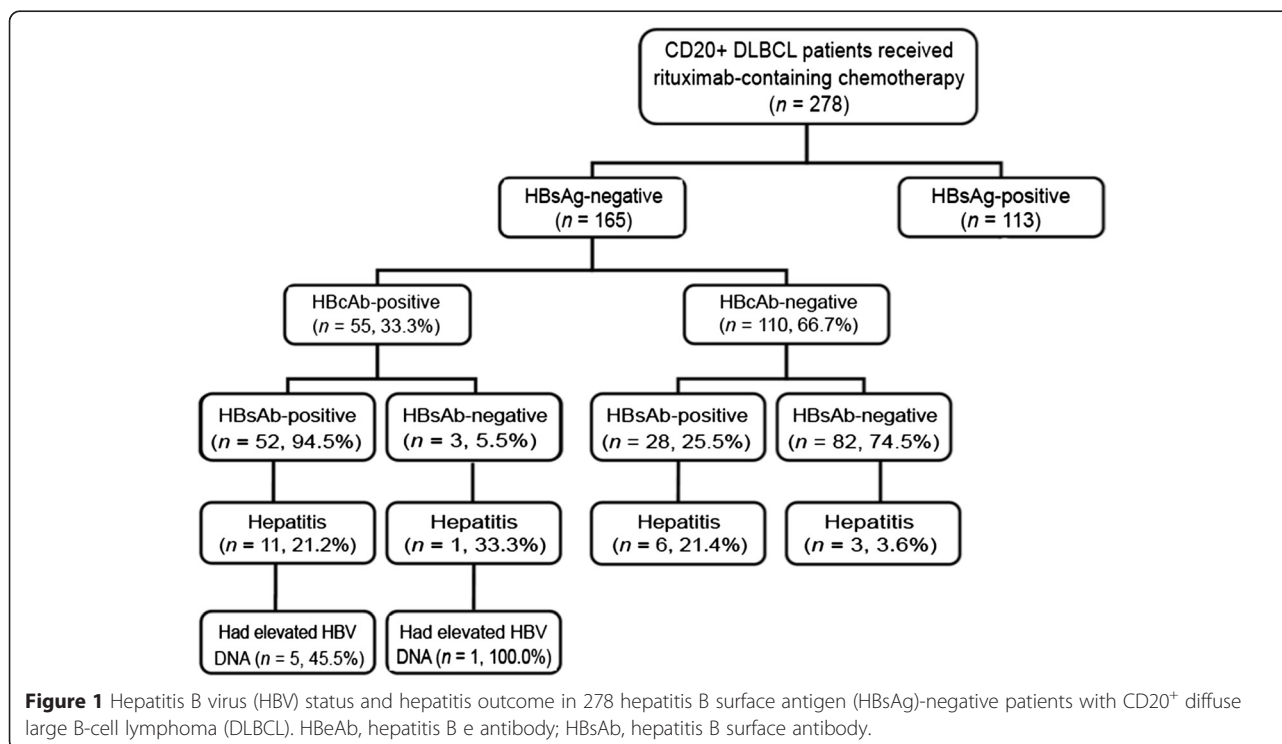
CD20+ DLBCL patients received rituximab-containing chemotherapy ($n$ = 278)

HBsAg-negative ($n$ = 165)

HBsAg-positive ($n$ = 113)

HBcAb-positive ($n$ = 55, 33.3%)

HBcAb-negative ($n$ = 110, 66.7%)

HBsAb-positive ($n$ = 52, 94.5%)

HBsAb-negative ($n$ = 3, 5.5%)

HBsAb-positive ($n$ = 28, 25.5%)

HBsAb-negative ($n$ = 82, 74.5%)

Hepatitis ($n$ = 11, 21.2%)

Hepatitis ($n$ = 1, 33.3%)

Hepatitis ($n$ = 6, 21.4%)

Hepatitis ($n$ = 3, 3.6%)

Had elevated HBV DNA ($n$ = 5, 45.5%)

Had elevated HBV DNA ($n$ = 1, 100.0%)

**Figure 1** Hepatitis B virus (HBV) status and hepatitis outcome in 278 hepatitis B surface antigen (HBsAg)-negative patients with CD20$^+$ diffuse large B-cell lymphoma (DLBCL). HBeAb, hepatitis B e antibody; HBsAb, hepatitis B surface antibody.